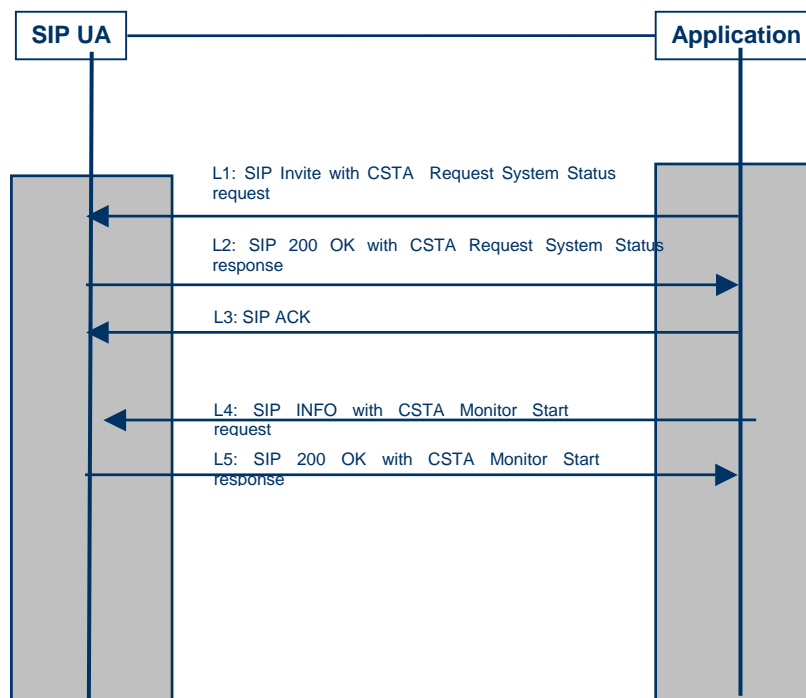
SIP UA

Application

L1: SIP Invite with CSTA Request System Status request

L2: SIP 200 OK with CSTA Request System Status response

L3: SIP ACK

L4: SIP INFO with CSTA Monitor Start request

L5: SIP 200 OK with CSTA Monitor Start response